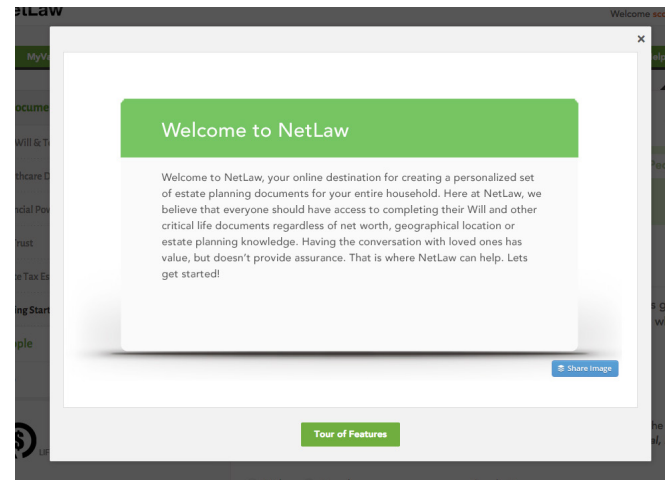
etLaw

Welcome so

MyV

ocume

Will & T

thcare D

ncial Pov

rust

e Tax Es

ing Start

ple

×

Welcome to NetLaw

Welcome to NetLaw, your online destination for creating a personalized set of estate planning documents for your entire household. Here at NetLaw, we believe that everyone should have access to completing their Will and other critical life documents regardless of net worth, geographical location or estate planning knowledge. Having the conversation with loved ones has value, but doesn't provide assurance. That is where NetLaw can help. Lets get started!

Share Image

Tour of Features